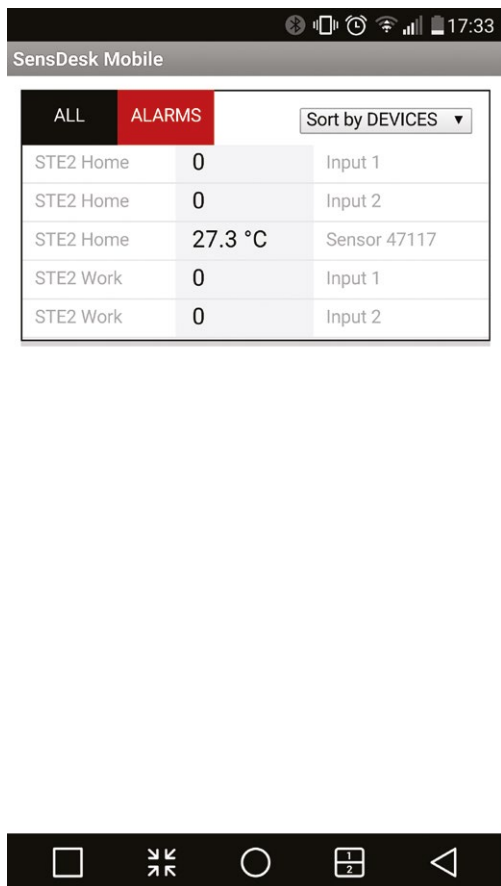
17:33

SensDesk Mobile

ALL ALARMS Sort by DEVICES ▼

| | | |
|---|---|---|
| STE2 Home | 0 | Input 1 |
| STE2 Home | 0 | Input 2 |
| STE2 Home | 27.3 °C | Sensor 47117 |
| STE2 Work | 0 | Input 1 |
| STE2 Work | 0 | Input 2 |

1
2